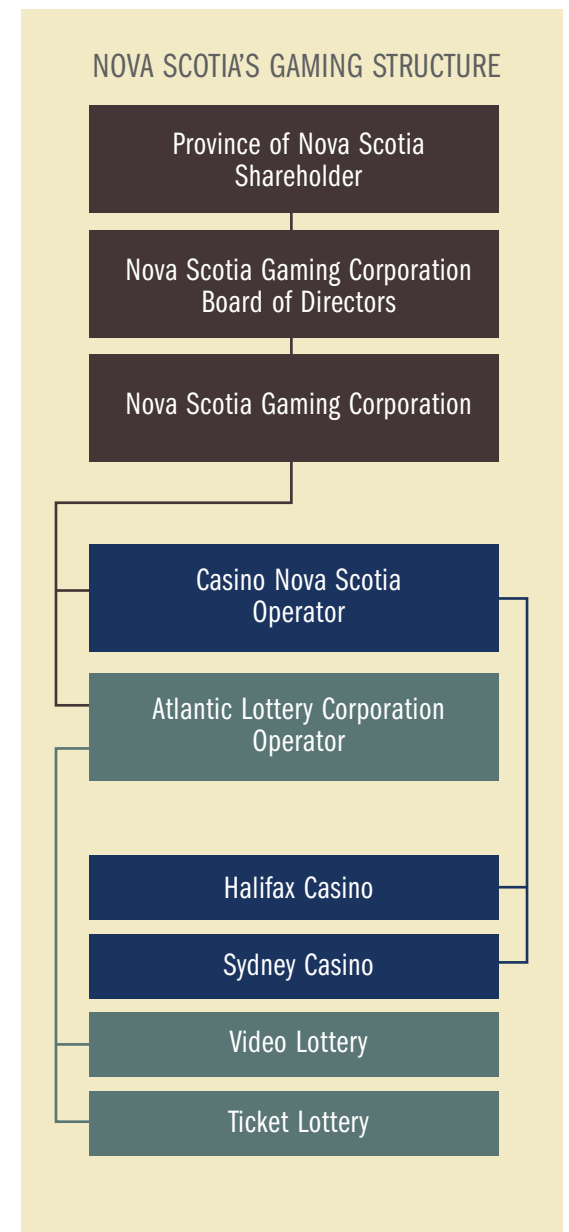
NOVA SCOTIA'S GAMING STRUCTURE

Province of Nova Scotia
Shareholder

Nova Scotia Gaming Corporation
Board of Directors

Nova Scotia Gaming Corporation

Casino Nova Scotia
Operator

Atlantic Lottery Corporation
Operator

Halifax Casino

Sydney Casino

Video Lottery

Ticket Lottery